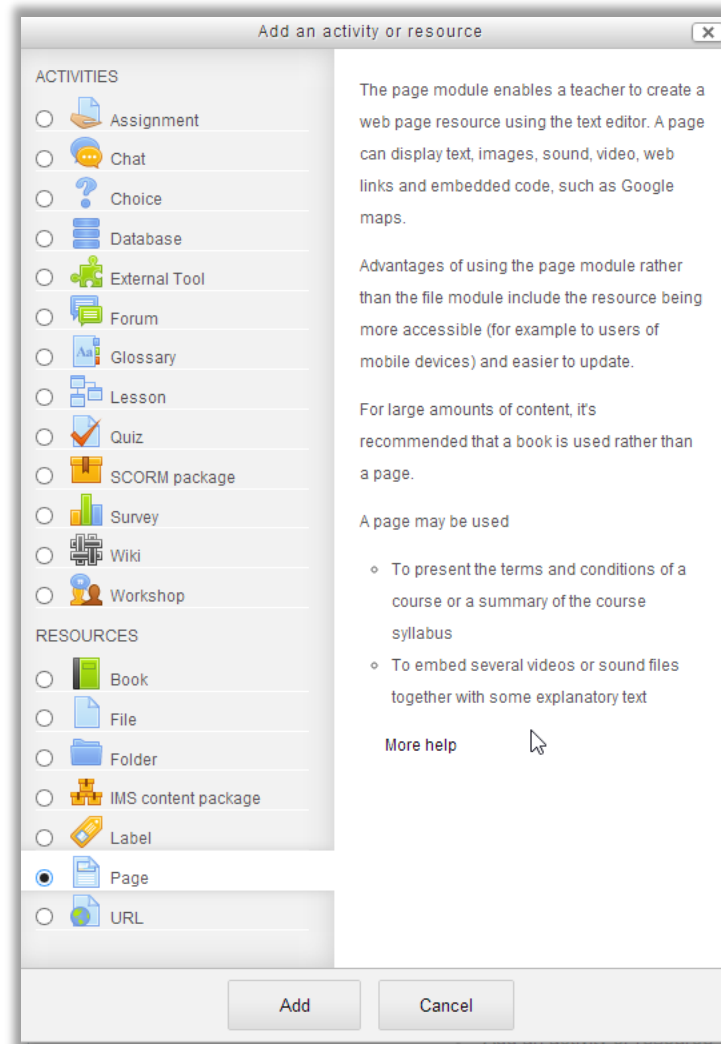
Add an activity or resource

ACTIVITIES

Assignment

Chat

Choice

Database

External Tool

Forum

Glossary

Lesson

Quiz

SCORM package

Survey

Wiki

Workshop

RESOURCES

Book

File

Folder

IMS content package

Label

Page

URL

The page module enables a teacher to create a web page resource using the text editor. A page can display text, images, sound, video, web links and embedded code, such as Google maps.

Advantages of using the page module rather than the file module include the resource being more accessible (for example to users of mobile devices) and easier to update.

For large amounts of content, it's recommended that a book is used rather than a page.

A page may be used

- To present the terms and conditions of a course or a summary of the course syllabus
- To embed several videos or sound files together with some explanatory text

More help

Add

Cancel